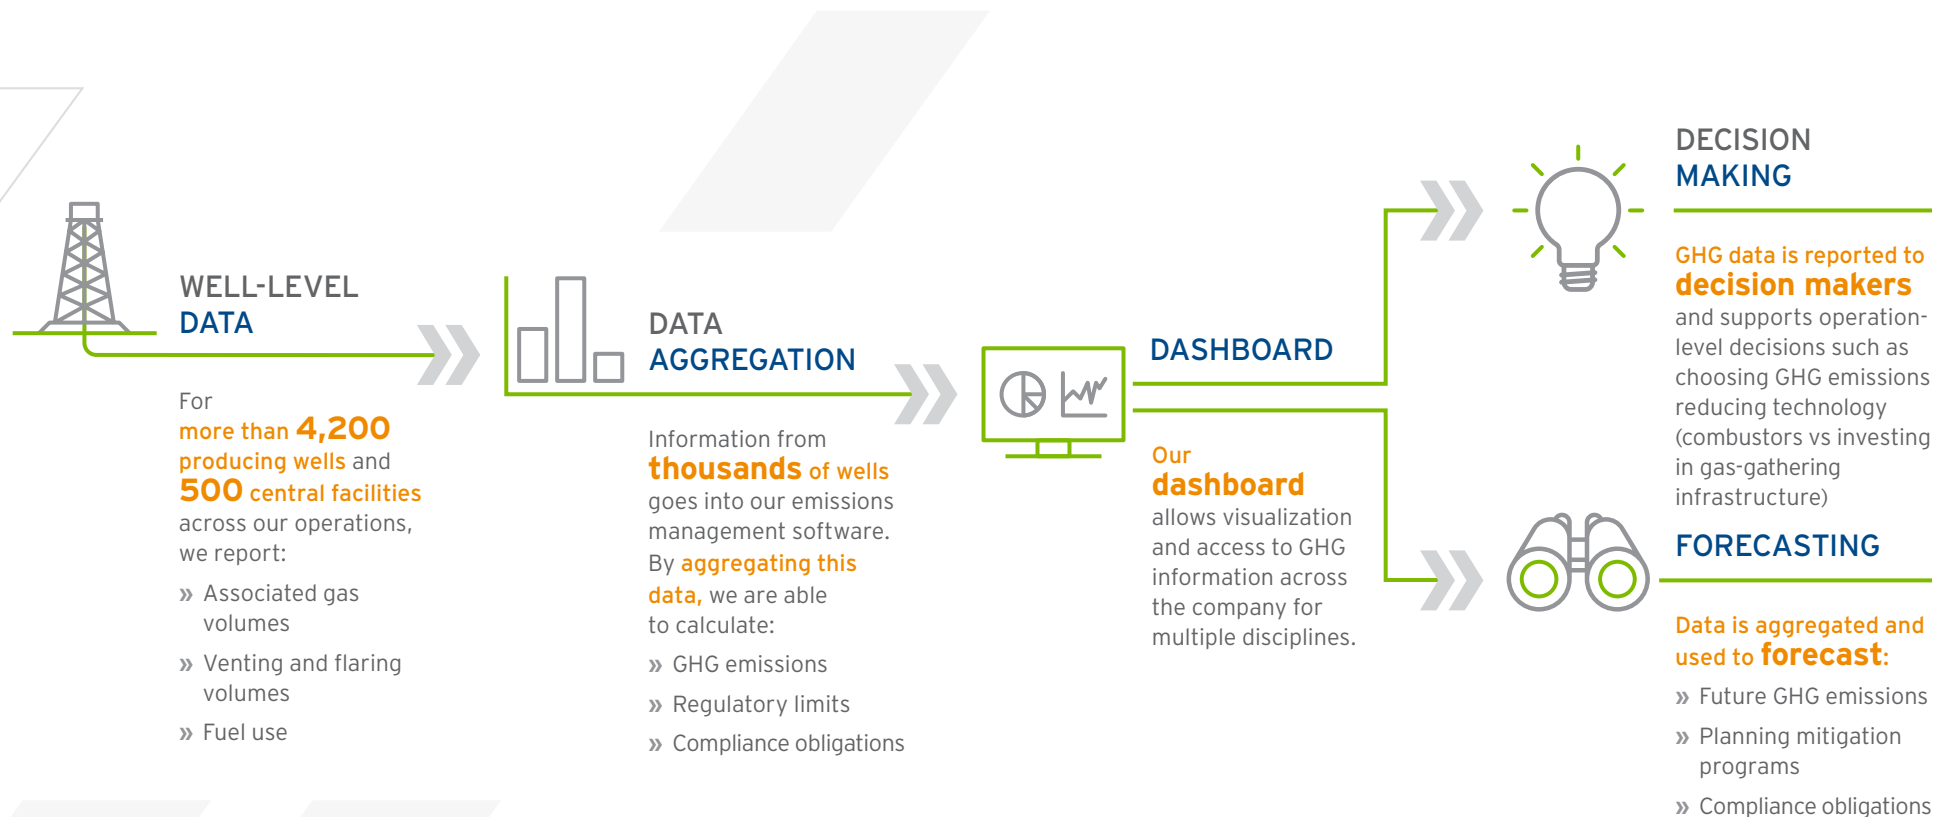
WELL-LEVEL
DATA

For
more than 4,200
producing wells and
500 central facilities
across our operations,
we report:

» Associated gas volumes

» Venting and flaring volumes

» Fuel use

DATA
AGGREGATION

Information from
thousands of wells
goes into our emissions management software.
By aggregating this data, we are able to calculate:

» GHG emissions

» Regulatory limits

» Compliance obligations

DASHBOARD

Our
dashboard
allows visualization and access to GHG information across the company for multiple disciplines.

DECISION
MAKING

GHG data is reported to
decision makers
and supports operation-level decisions such as choosing GHG emissions reducing technology (combustors vs investing in gas-gathering infrastructure)

FORECASTING

Data is aggregated and used to forecast:

» Future GHG emissions

» Planning mitigation programs

» Compliance obligations